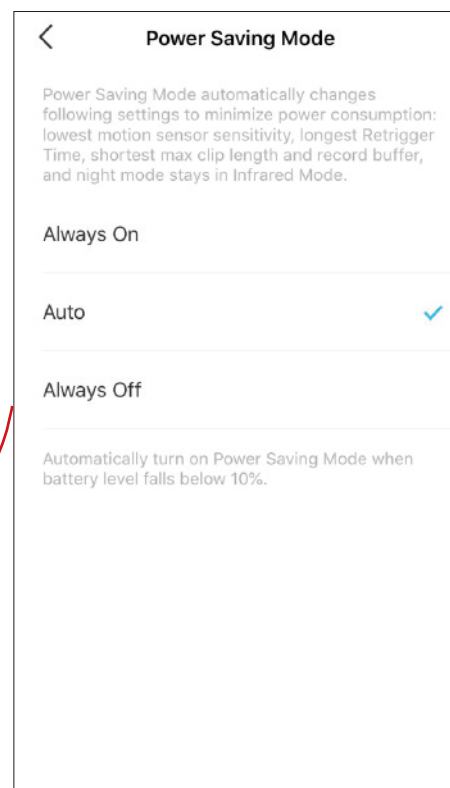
Power Saving Mode

Power Saving Mode automatically changes following settings to minimize power consumption: lowest motion sensor sensitivity, longest Retrigger Time, shortest max clip length and record buffer, and night mode stays in Infrared Mode.

Always On

Auto

Always Off

Automatically turn on Power Saving Mode when battery level falls below 10%.